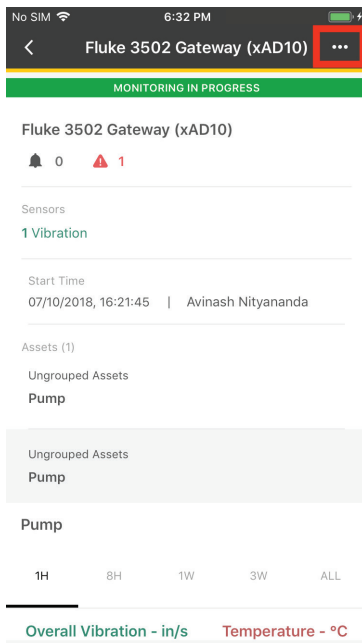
No SIM 6:32 PM

Fluke 3502 Gateway (xAD10) •••

MONITORING IN PROGRESS

Fluke 3502 Gateway (xAD10)

0 1

Sensors

1 Vibration

Start Time

07/10/2018, 16:21:45 | Avinash Nityananda

Assets (1)

Ungrouped Assets

Pump

Ungrouped Assets

Pump

Pump

1H 8H 1W 3W ALL

Overall Vibration - in/s Temperature - °C